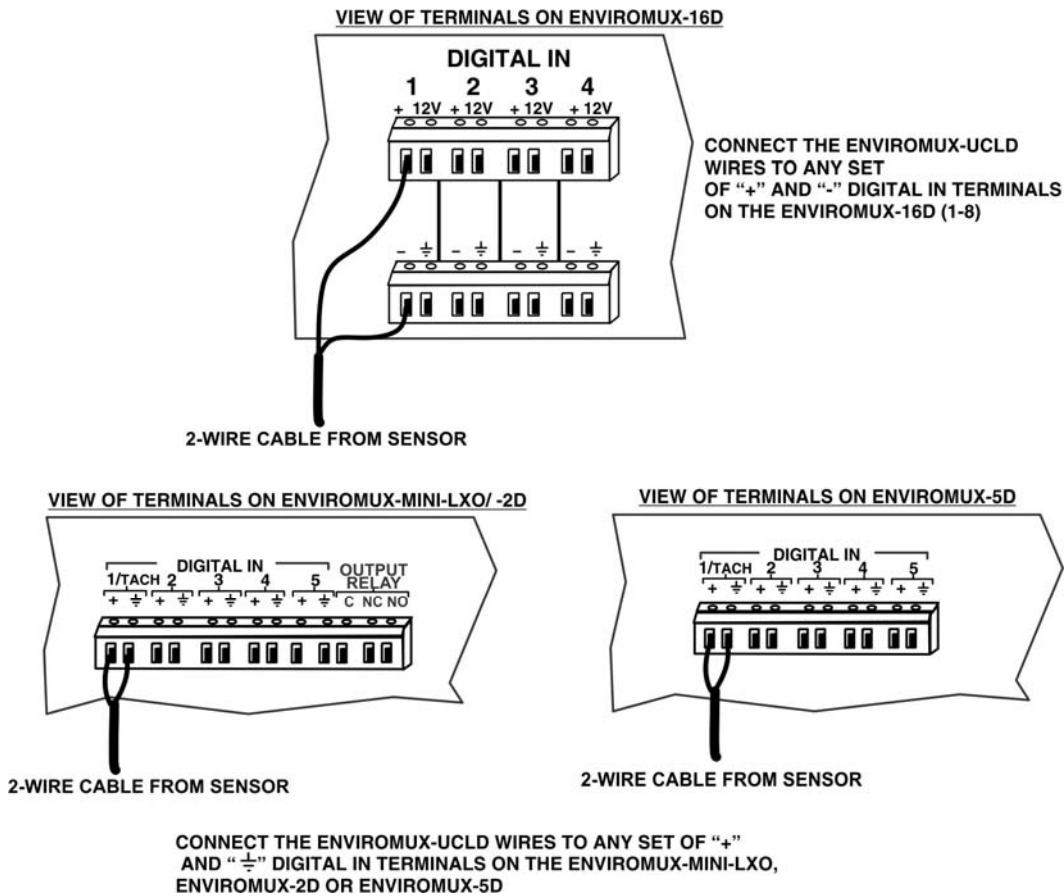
VIEW OF TERMINALS ON ENVIROMUX-16D

DIGITAL IN

1 2 3 4

+ 12V + 12V + 12V + 12V

– ⏚ – ⏚ – ⏚ – ⏚

CONNECT THE ENVIROMUX-UCLD WIRES TO ANY SET OF "+" AND "-" DIGITAL IN TERMINALS ON THE ENVIROMUX-16D (1-8)

2-WIRE CABLE FROM SENSOR

VIEW OF TERMINALS ON ENVIROMUX-MINI-LXO/ -2D

DIGITAL IN

1/TACH 2 3 4 5

+ ⏚ + ⏚ + ⏚ + ⏚ + ⏚

OUTPUT RELAY

C NC NO

2-WIRE CABLE FROM SENSOR

VIEW OF TERMINALS ON ENVIROMUX-5D

DIGITAL IN

1/TACH 2 3 4 5

+ ⏚ + ⏚ + ⏚ + ⏚ + ⏚

2-WIRE CABLE FROM SENSOR

CONNECT THE ENVIROMUX-UCLD WIRES TO ANY SET OF "+" AND "⏚" DIGITAL IN TERMINALS ON THE ENVIROMUX-MINI-LXO, ENVIROMUX-2D OR ENVIROMUX-5D